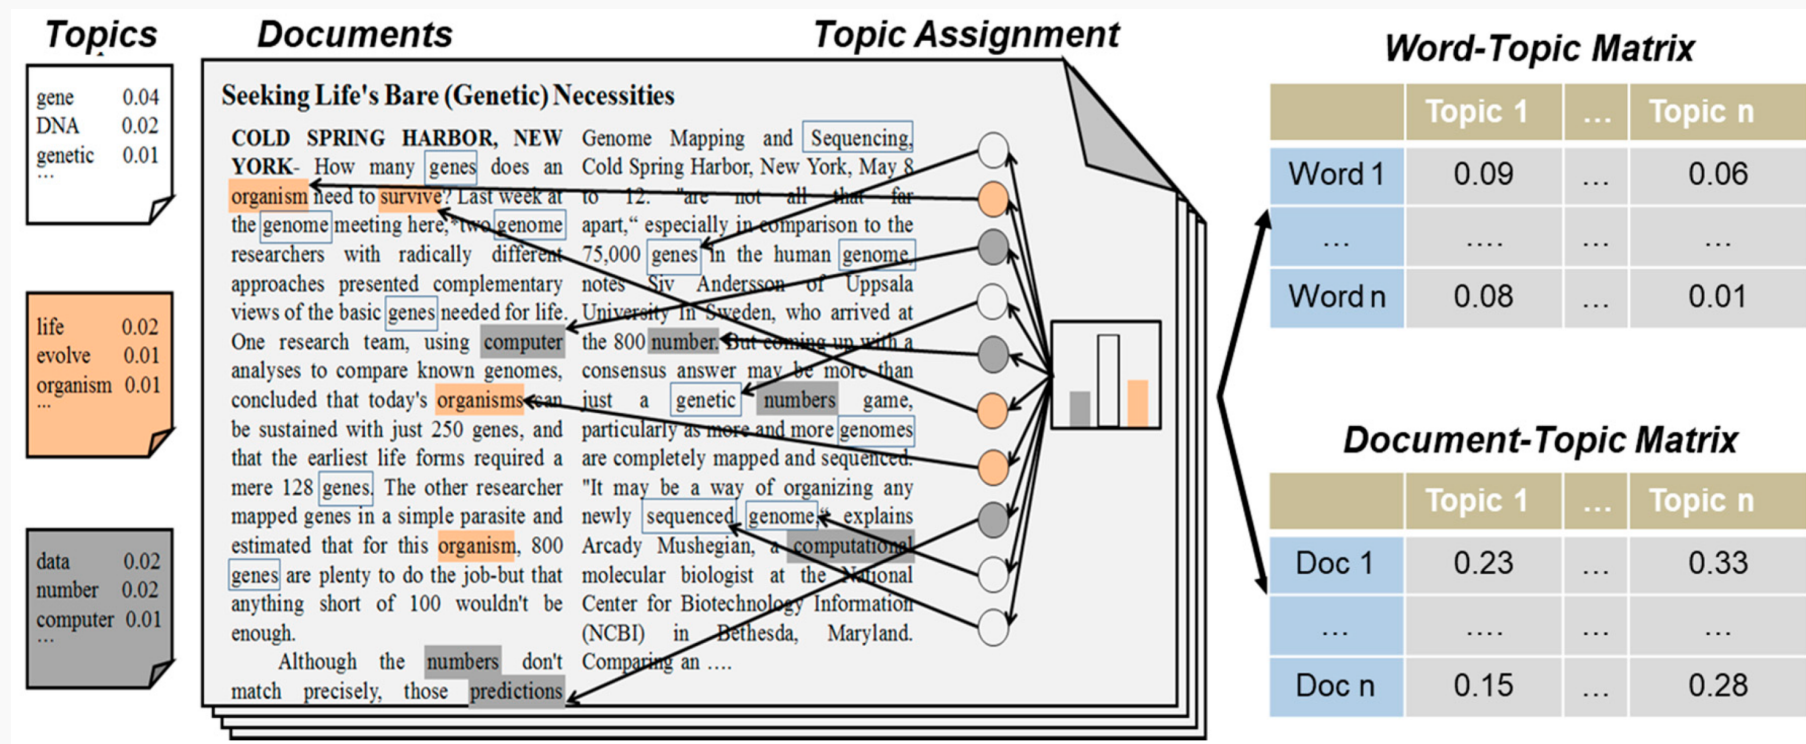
Topics

gene 0.04
DNA 0.02
genetic 0.01
...

life 0.02
evolve 0.01
organism 0.01
...

data 0.02
number 0.02
computer 0.01
...

Documents

Topic Assignment

Seeking Life's Bare (Genetic) Necessities

COLD SPRING HARBOR, NEW YORK- How many genes does an organism need to survive? Last week at the genome meeting here, two genome researchers with radically different approaches presented complementary views of the basic genes needed for life. One research team, using computer analyses to compare known genomes, concluded that today's organisms can be sustained with just 250 genes, and that the earliest life forms required a mere 128 genes. The other researcher mapped genes in a simple parasite and estimated that for this organism, 800 genes are plenty to do the job-but that anything short of 100 wouldn't be enough.

Although the numbers don't match precisely, those predictions

Genome Mapping and Sequencing, Cold Spring Harbor, New York, May 8 to 12. "are not all that far apart," especially in comparison to the 75,000 genes in the human genome, notes Siv Andersson of Uppsala University in Sweden, who arrived at the 800 number. But coming up with a consensus answer may be more than just a genetic numbers game, particularly as more and more genomes are completely mapped and sequenced. "It may be a way of organizing any newly sequenced genome," explains Arcady Mushegian, a computational molecular biologist at the National Center for Biotechnology Information (NCBI) in Bethesda, Maryland. Comparing an ....

Word-Topic Matrix

| | Topic 1 | ... | Topic n |
|---|---|---|---|
| Word 1 | 0.09 | ... | 0.06 |
| ... | .... | ... | ... |
| Word n | 0.08 | ... | 0.01 |

Document-Topic Matrix

| | Topic 1 | ... | Topic n |
|---|---|---|---|
| Doc 1 | 0.23 | ... | 0.33 |
| ... | .... | ... | ... |
| Doc n | 0.15 | ... | 0.28 |